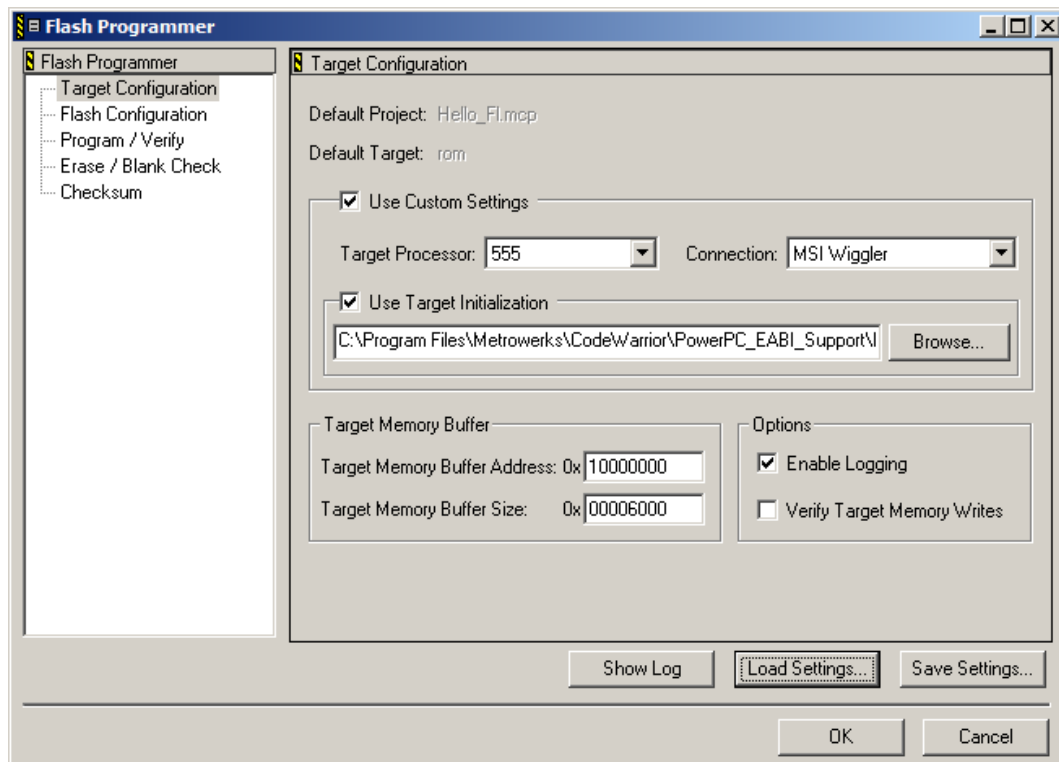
Flash Programmer

Flash Programmer
Target Configuration
Flash Configuration
Program / Verify
Erase / Blank Check
Checksum

Target Configuration

Default Project: Hello_FI.mcp

Default Target: rom

Use Custom Settings

Target Processor: 555

Connection: MSI Wiggler

Use Target Initialization

C:\Program Files\Metrowerks\CodeWarrior\PowerPC_EABI_Support\I

Browse...

Target Memory Buffer

Target Memory Buffer Address: 0x 10000000

Target Memory Buffer Size: 0x 00006000

Options

Enable Logging

Verify Target Memory Writes

Show Log

Load Settings...

Save Settings...

OK

Cancel